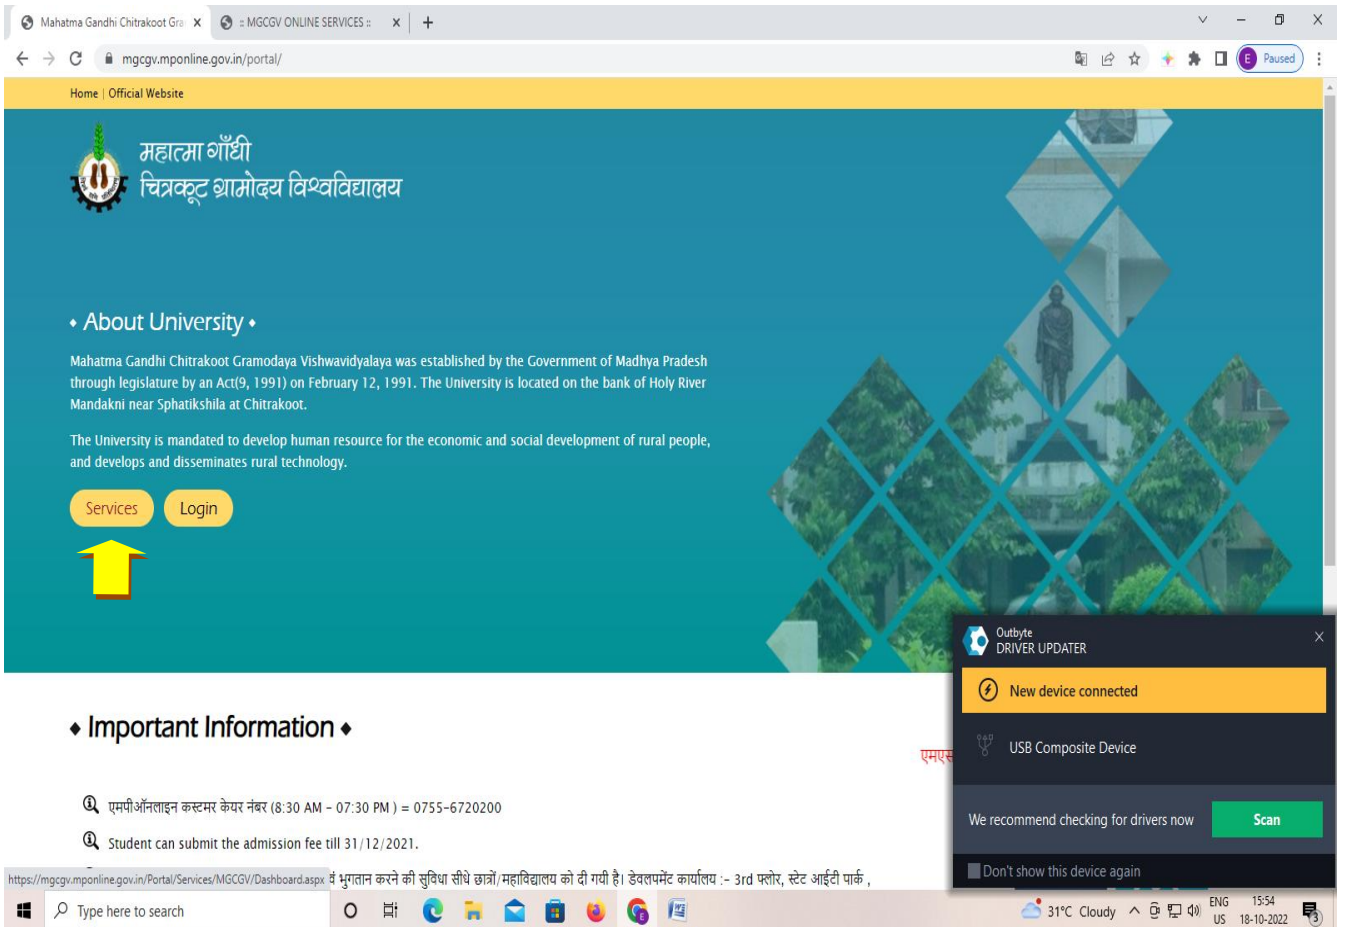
Mahatma Gandhi Chitrakoot Gra ×
:: MGCGV ONLINE SERVICES :: ×
+

mgcgv.mponline.gov.in/portal/

Paused

Home | Official Website

महात्मा गाँधी
चित्रकूट ग्रामोदय विश्वविद्यालय

• About University •

Mahatma Gandhi Chitrakoot Gramodaya Vishwavidyalaya was established by the Government of Madhya Pradesh through legislature by an Act(9, 1991) on February 12, 1991. The University is located on the bank of Holy River Mandakni near Sphatikshila at Chitrakoot.

The University is mandated to develop human resource for the economic and social development of rural people, and develops and disseminates rural technology.

Services Login

• Important Information •

एमएस

एमपीऑनलाइन कस्टमर केयर नंबर (8:30 AM - 07:30 PM ) = 0755-6720200

Student can submit the admission fee till 31/12/2021.

https://mgcgv.mponline.gov.in/Portal/Services/MGCGV/Dashboard.aspx वं भुगतान करने की सुविधा सीधे छात्रों/महाविद्यालय को दी गयी है। डेवलपमेंट कार्यालय :- 3rd फ्लोर, स्टेट आईटी पार्क ,

Outbyte
DRIVER UPDATER
New device connected
USB Composite Device
We recommend checking for drivers now
Scan
Don't show this device again

Type here to search
31°C Cloudy
ENG US
15:54
18-10-2022